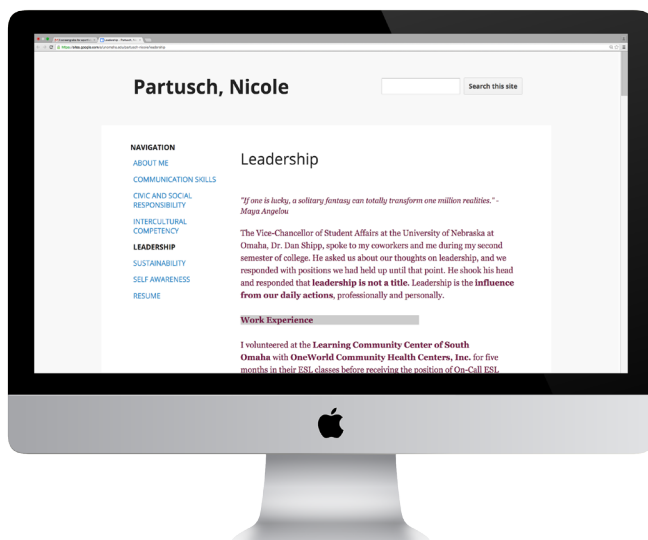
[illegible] Leadership - Partusch N...
https://sites.google.com/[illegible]/leadership

Partusch, Nicole

Search this site

NAVIGATION
ABOUT ME
COMMUNICATION SKILLS
CIVIC AND SOCIAL RESPONSIBILITY
INTERCULTURAL COMPETENCY
LEADERSHIP
SUSTAINABILITY
SELF AWARENESS
RESUME

Leadership

"If one is lucky, a solitary fantasy can totally transform one million realities." - Maya Angelou

The Vice-Chancellor of Student Affairs at the University of Nebraska at Omaha, Dr. Dan Shipp, spoke to my coworkers and me during my second semester of college. He asked us about our thoughts on leadership, and we responded with positions we had held up until that point. He shook his head and responded that **leadership is not a title.** Leadership is the **influence from our daily actions**, professionally and personally.

**Work Experience**

I volunteered at the **Learning Community Center of South Omaha** with **OneWorld Community Health Centers, Inc.** for five months in their ESL classes before receiving the position of On-Call ESL